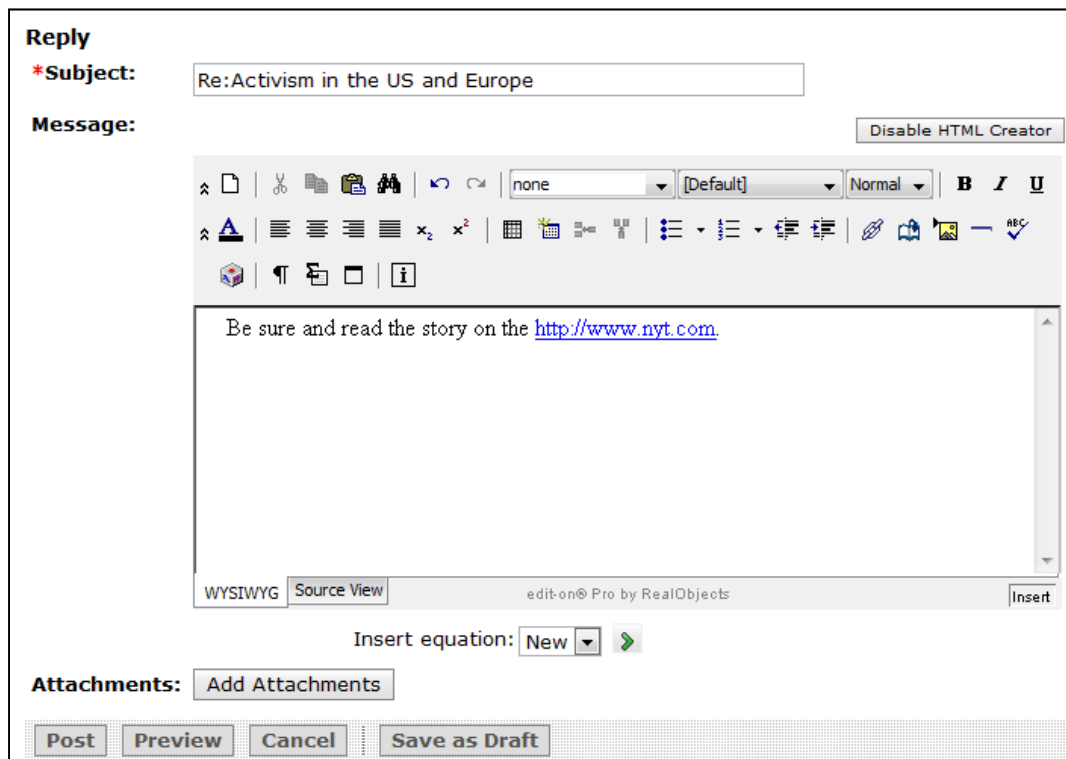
Reply

*Subject: Re:Activism in the US and Europe

Message:

Disable HTML Creator

none [Default] Normal B I U

Be sure and read the story on the http://www.nyt.com.

WYSIWYG Source View edit-on® Pro by RealObjects Insert

Insert equation: New

Attachments: Add Attachments

Post Preview Cancel Save as Draft